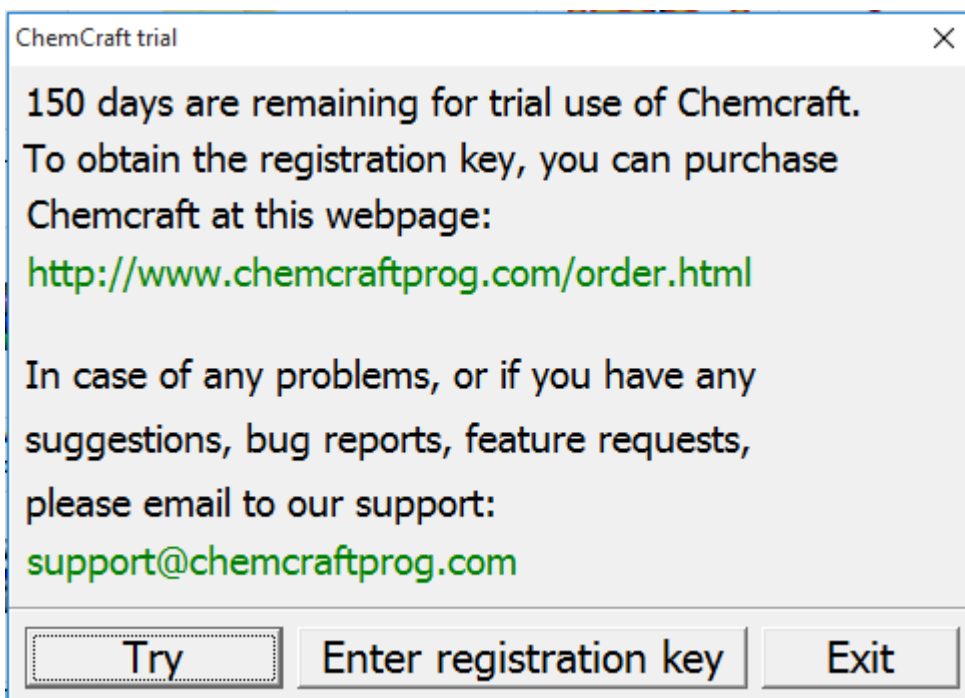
ChemCraft trial

×

150 days are remaining for trial use of Chemcraft. To obtain the registration key, you can purchase Chemcraft at this webpage:
http://www.chemcraftprog.com/order.html

In case of any problems, or if you have any suggestions, bug reports, feature requests, please email to our support:
support@chemcraftprog.com

Try | Enter registration key | Exit